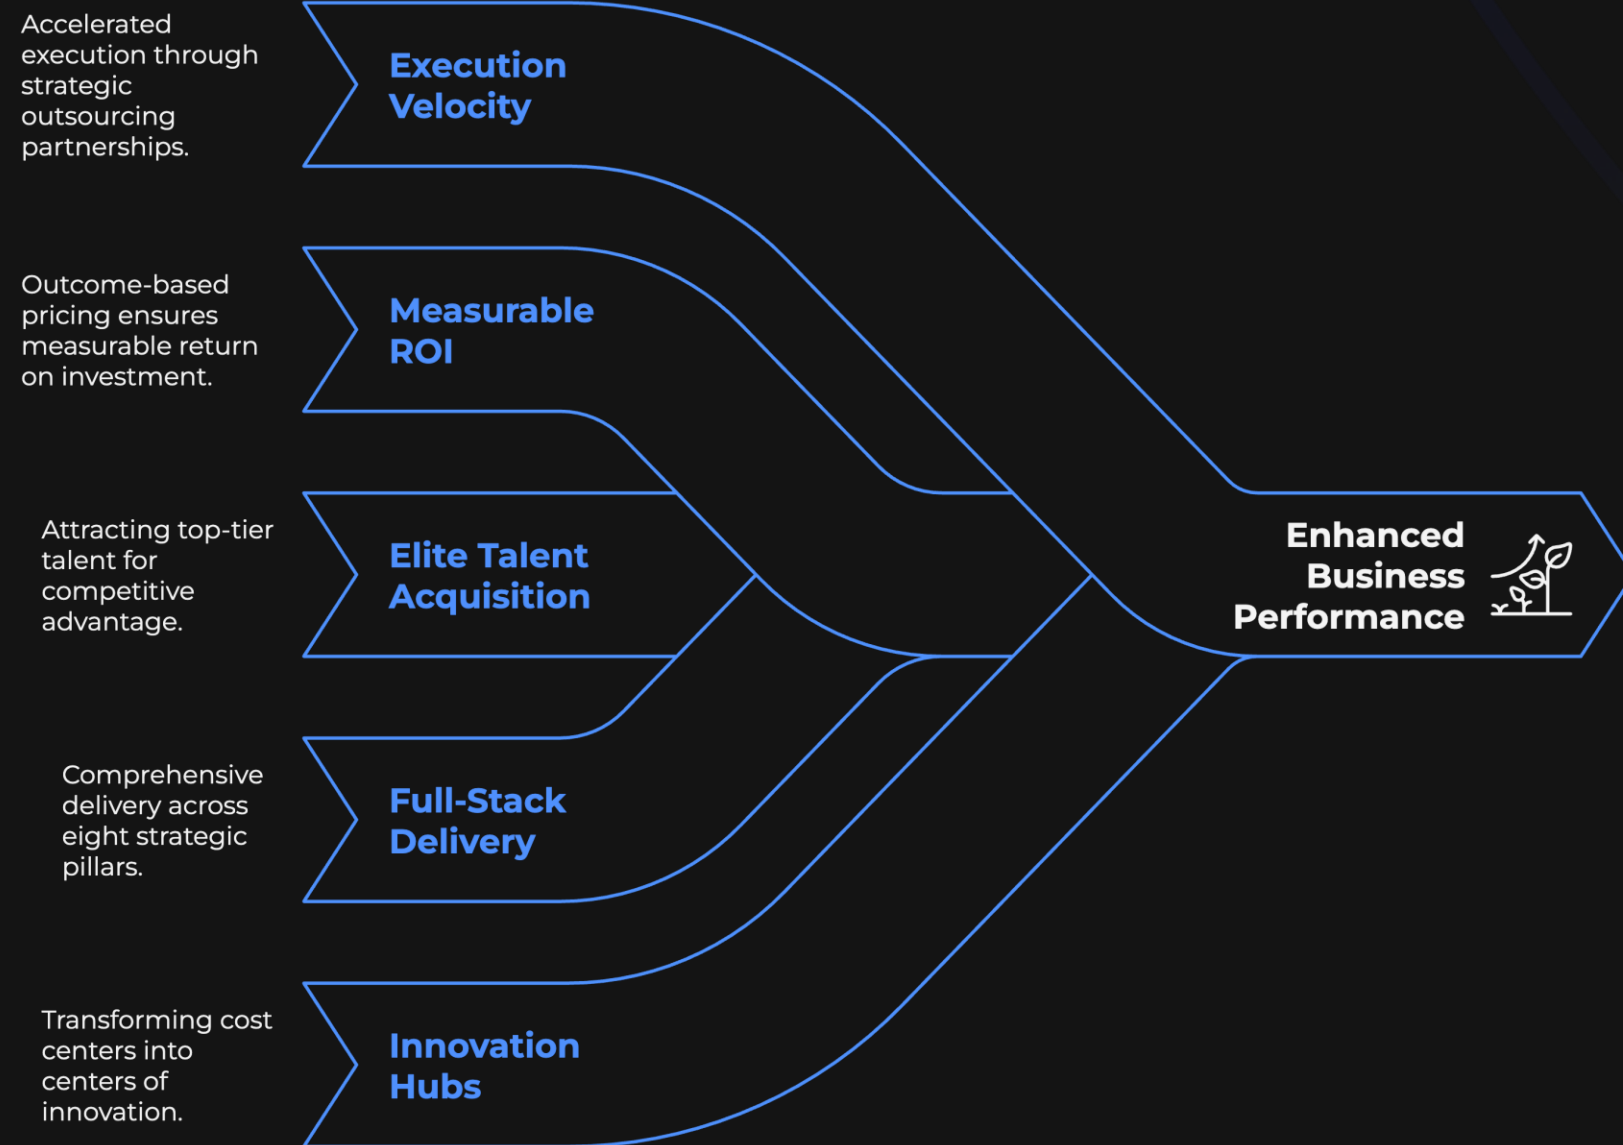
Accelerated execution through strategic outsourcing partnerships.

Execution Velocity

Outcome-based pricing ensures measurable return on investment.

Measurable ROI

Attracting top-tier talent for competitive advantage.

Elite Talent Acquisition

Comprehensive delivery across eight strategic pillars.

Full-Stack Delivery

Transforming cost centers into centers of innovation.

Innovation Hubs

Enhanced Business Performance